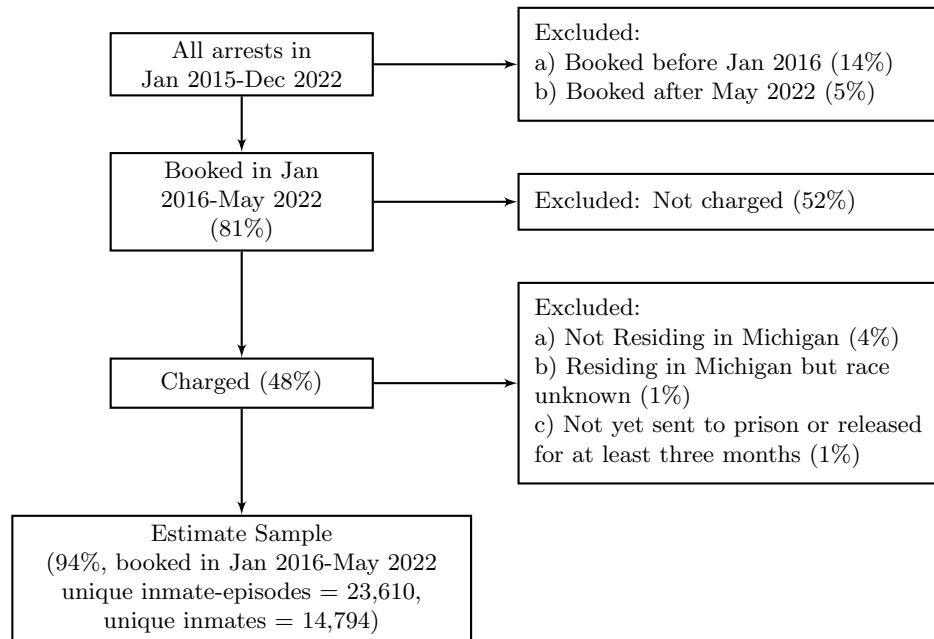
All arrests in Jan 2015-Dec 2022

Excluded:
a) Booked before Jan 2016 (14%)
b) Booked after May 2022 (5%)

Booked in Jan 2016-May 2022 (81%)

Excluded: Not charged (52%)

Excluded:
a) Not Residing in Michigan (4%)
b) Residing in Michigan but race unknown (1%)
c) Not yet sent to prison or released for at least three months (1%)

Charged (48%)

Estimate Sample
(94%, booked in Jan 2016-May 2022
unique inmate-episodes = 23,610,
unique inmates = 14,794)